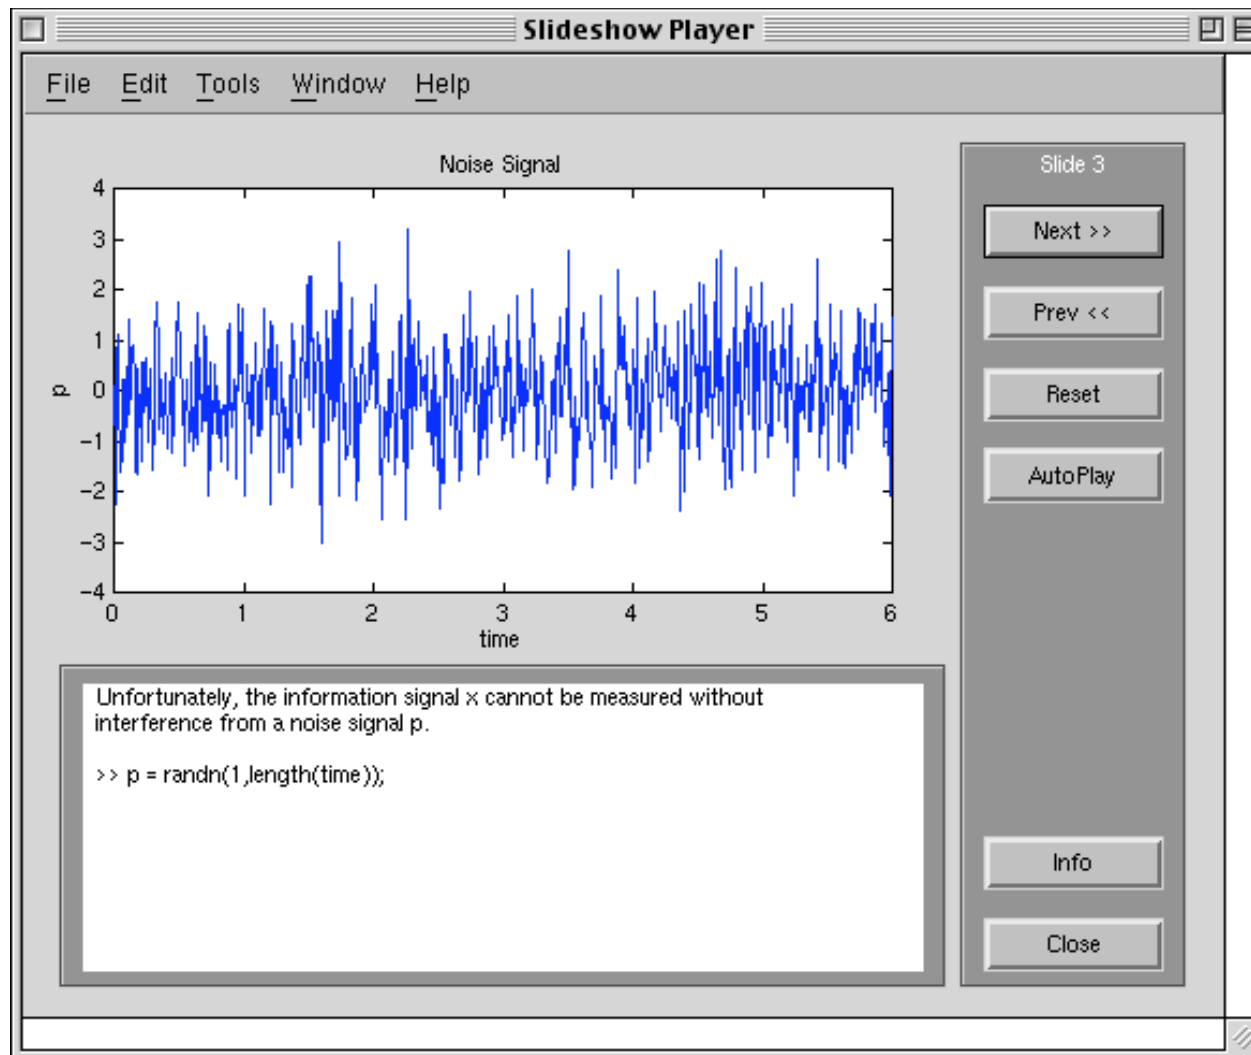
Slideshow Player

File Edit Tools Window Help

Noise Signal

4
3
2
1
0
−1
−2
−3
−4

p

0 1 2 3 4 5 6

time

Slide 3

Next >>

Prev <<

Reset

AutoPlay

Unfortunately, the information signal x cannot be measured without interference from a noise signal p.

>> p = randn(1,length(time));

Info

Close